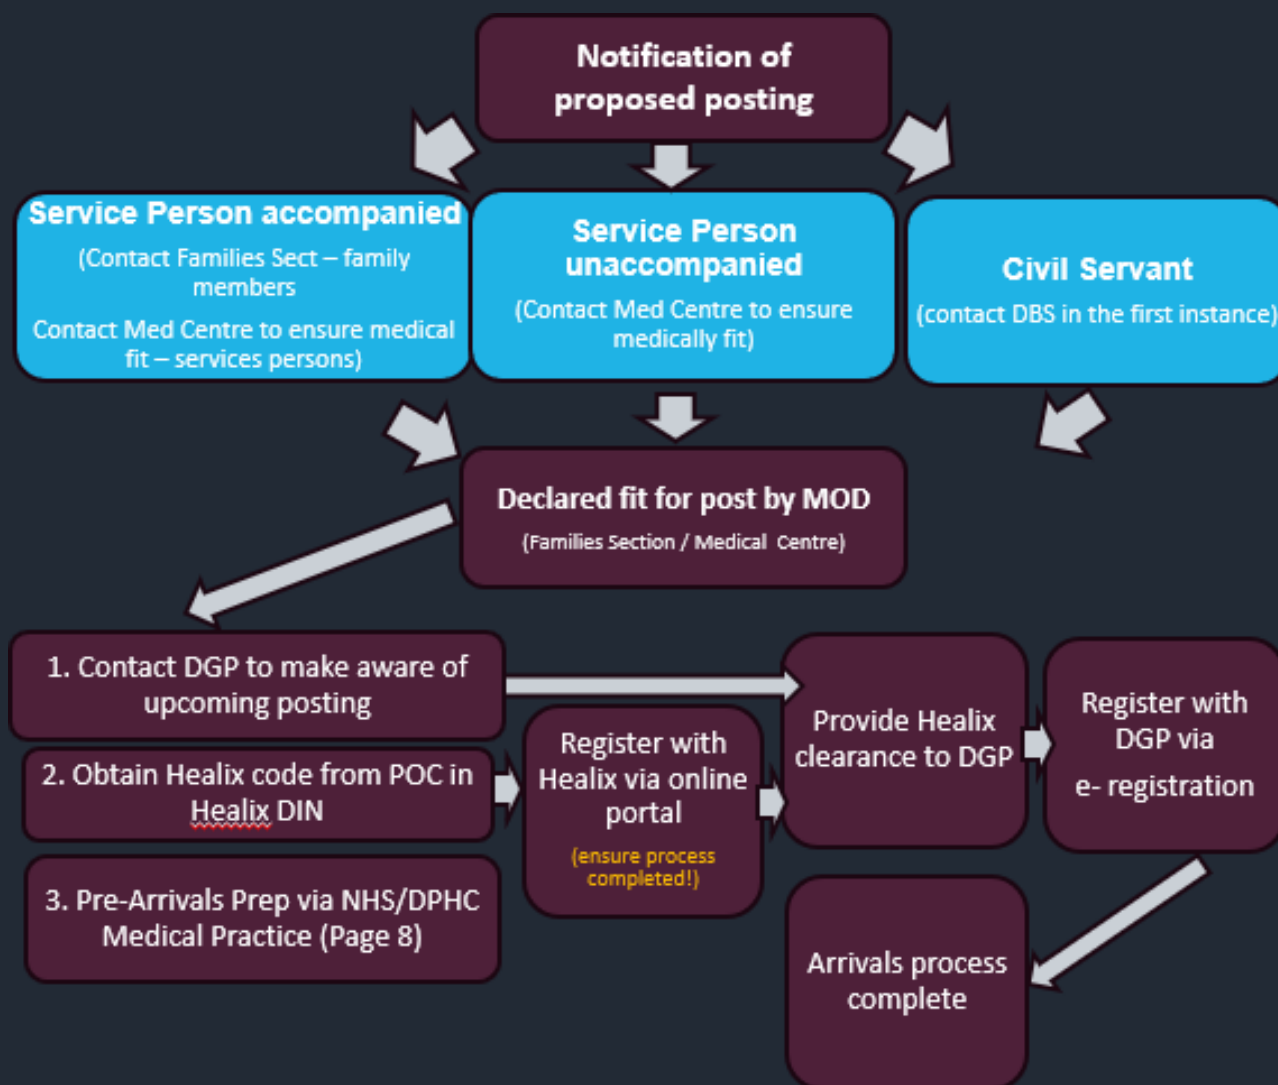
Notification of proposed posting

Service Person accompanied
(Contact Families Sect – family members
Contact Med Centre to ensure medical fit – services persons)

Service Person unaccompanied
(Contact Med Centre to ensure medically fit)

Civil Servant
(contact DBS in the first instance)

Declared fit for post by MOD
(Families Section / Medical Centre)

1. Contact DGP to make aware of upcoming posting

2. Obtain Healix code from POC in Healix DIN

3. Pre-Arrivals Prep via NHS/DPHC Medical Practice (Page 8)

Register with Healix via online portal
(ensure process completed!)

Provide Healix clearance to DGP

Register with DGP via e- registration

Arrivals process complete